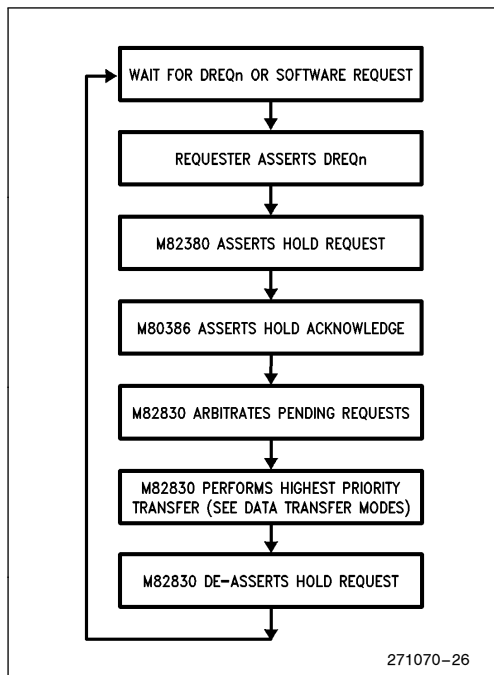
WAIT FOR DREQn OR SOFTWARE REQUEST

REQUESTER ASSERTS DREQn

M82380 ASSERTS HOLD REQUEST

M80386 ASSERTS HOLD ACKNOWLEDGE

M82830 ARBITRATES PENDING REQUESTS

M82830 PERFORMS HIGHEST PRIORITY TRANSFER (SEE DATA TRANSFER MODES)

M82830 DE-ASSERTS HOLD REQUEST

271070–26